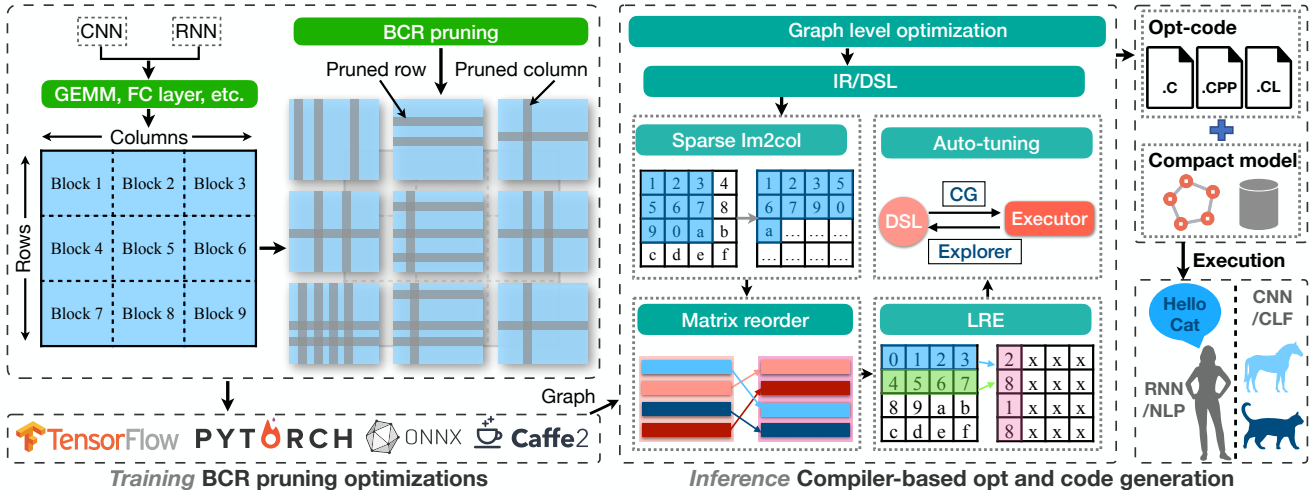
CNN RNN

GEMM, FC layer, etc.

Columns

Rows

| Block 1 | Block 2 | Block 3 |
|---|---|---|
| Block 4 | Block 5 | Block 6 |
| Block 7 | Block 8 | Block 9 |

BCR pruning

Pruned row Pruned column

TensorFlow PYTORCH ONNX Caffe2

*Training* BCR pruning optimizations

Graph

Graph level optimization

IR/DSL

Sparse Im2col

| 1 | 2 | 3 | 4 |
|---|---|---|---|
| 5 | 6 | 7 | 8 |
| 9 | 0 | a | b |
| c | d | e | f |

| 1 | 2 | 3 | 5 |
|---|---|---|---|
| 6 | 7 | 9 | 0 |
| a | … | … | … |
| … | … | … | … |

Auto-tuning

CG

DSL Executor

Explorer

Matrix reorder

LRE

| 0 | 1 | 2 | 3 |
|---|---|---|---|
| 4 | 5 | 6 | 7 |
| 8 | 9 | a | b |
| c | d | e | f |

| 2 | x | x | x |
|---|---|---|---|
| 8 | x | x | x |
| 1 | x | x | x |
| 8 | x | x | x |

*Inference* Compiler-based opt and code generation

Opt-code

.C .CPP .CL

Compact model

Execution

Hello Cat

CNN /CLF

RNN /NLP